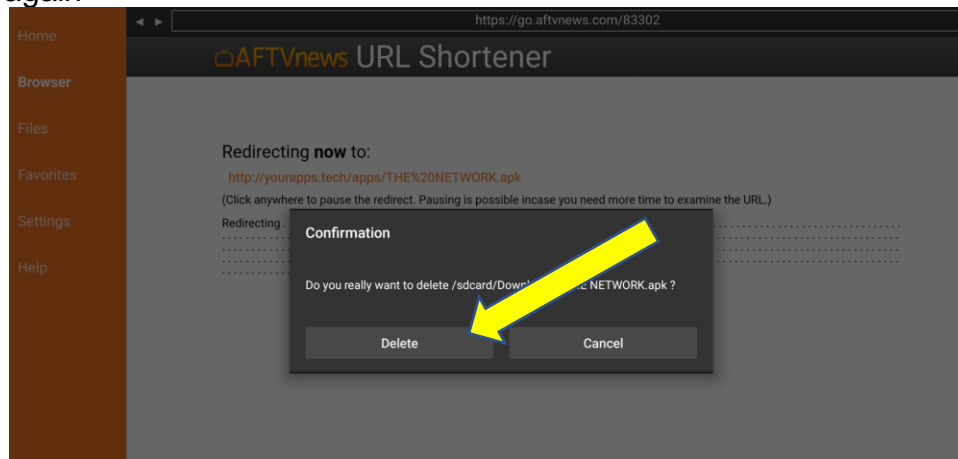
again.

https://go.aftvnews.com/83302

Home

Browser

Files

Favorites

Settings

Help

AFTVnews URL Shortener

Redirecting **now** to:

http://yourapps.tech/apps/THE%20NETWORK.apk

(Click anywhere to pause the redirect. Pausing is possible incase you need more time to examine the URL.)

Redirecting

Confirmation

Do you really want to delete /sdcard/Down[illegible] NETWORK.apk ?

Delete

Cancel